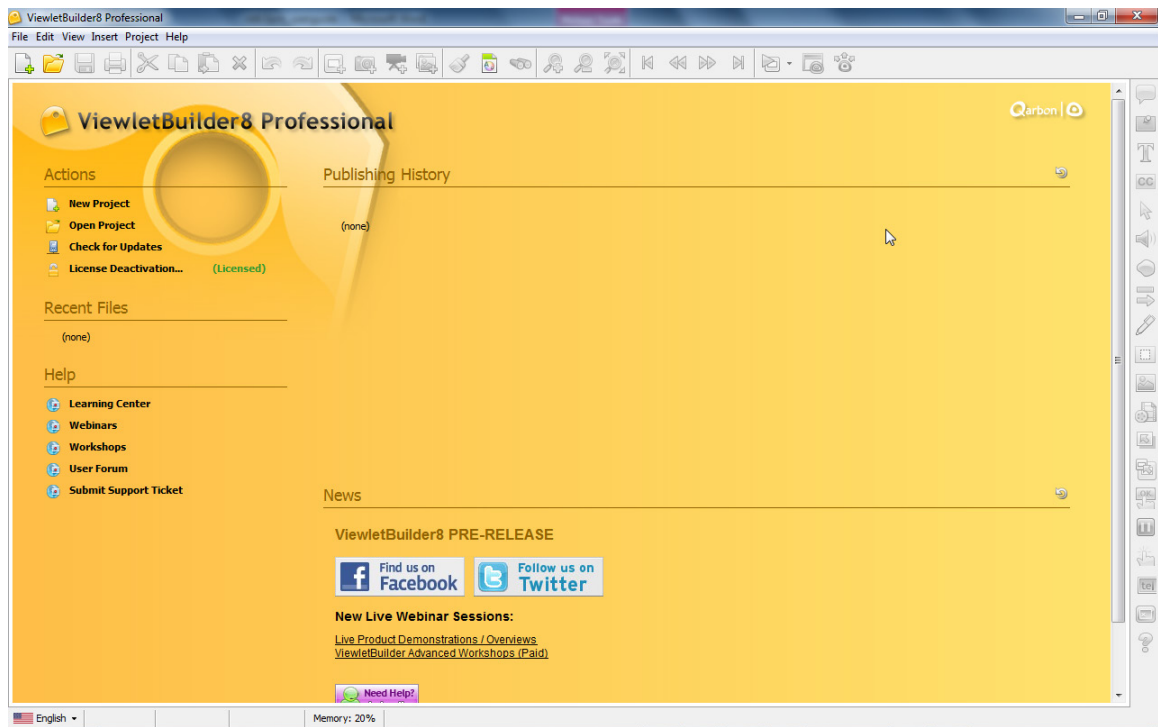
ViewletBuilder8 Professional

File Edit View Insert Project Help

ViewletBuilder8 Professional

Qarbon

Actions

New Project
Open Project
Check for Updates
License Deactivation... (Licensed)

Recent Files

(none)

Help

Learning Center
Webinars
Workshops
User Forum
Submit Support Ticket

Publishing History

(none)

News

ViewletBuilder8 PRE-RELEASE

Find us on Facebook

Follow us on Twitter

New Live Webinar Sessions:

Live Product Demonstrations / Overviews
ViewletBuilder Advanced Workshops (Paid)

Need Help?

CC

English

Memory: 20%